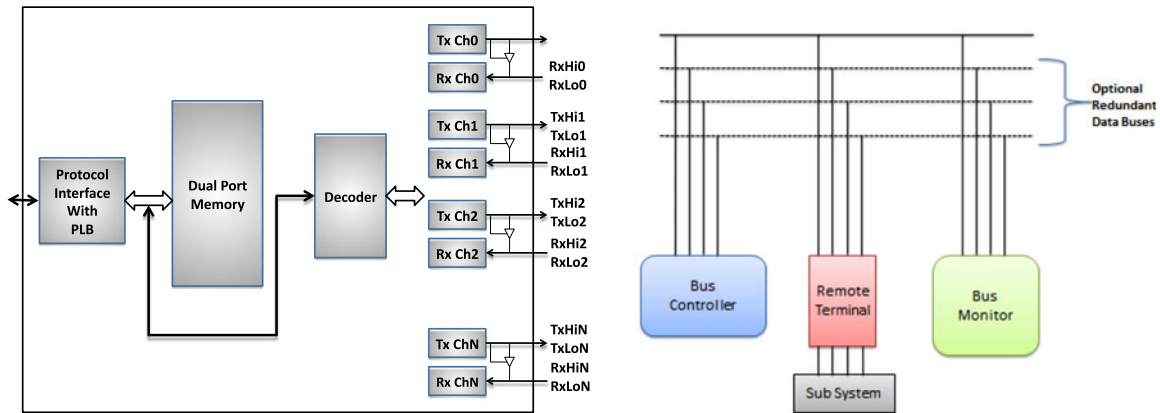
Protocol Interface With PLB

Dual Port Memory

Decoder

Tx Ch0

Rx Ch0

RxHi0
RxLo0

Tx Ch1

Rx Ch1

TxHi1
TxLo1
RxHi1
RxLo1

Tx Ch2

Rx Ch2

TxHi2
TxLo2
RxHi2
RxLo2

Tx ChN

Rx ChN

TxHiN
TxLoN
RxHiN
RxLoN

Optional Redundant Data Buses

Bus Controller

Remote Terminal

Bus Monitor

Sub System